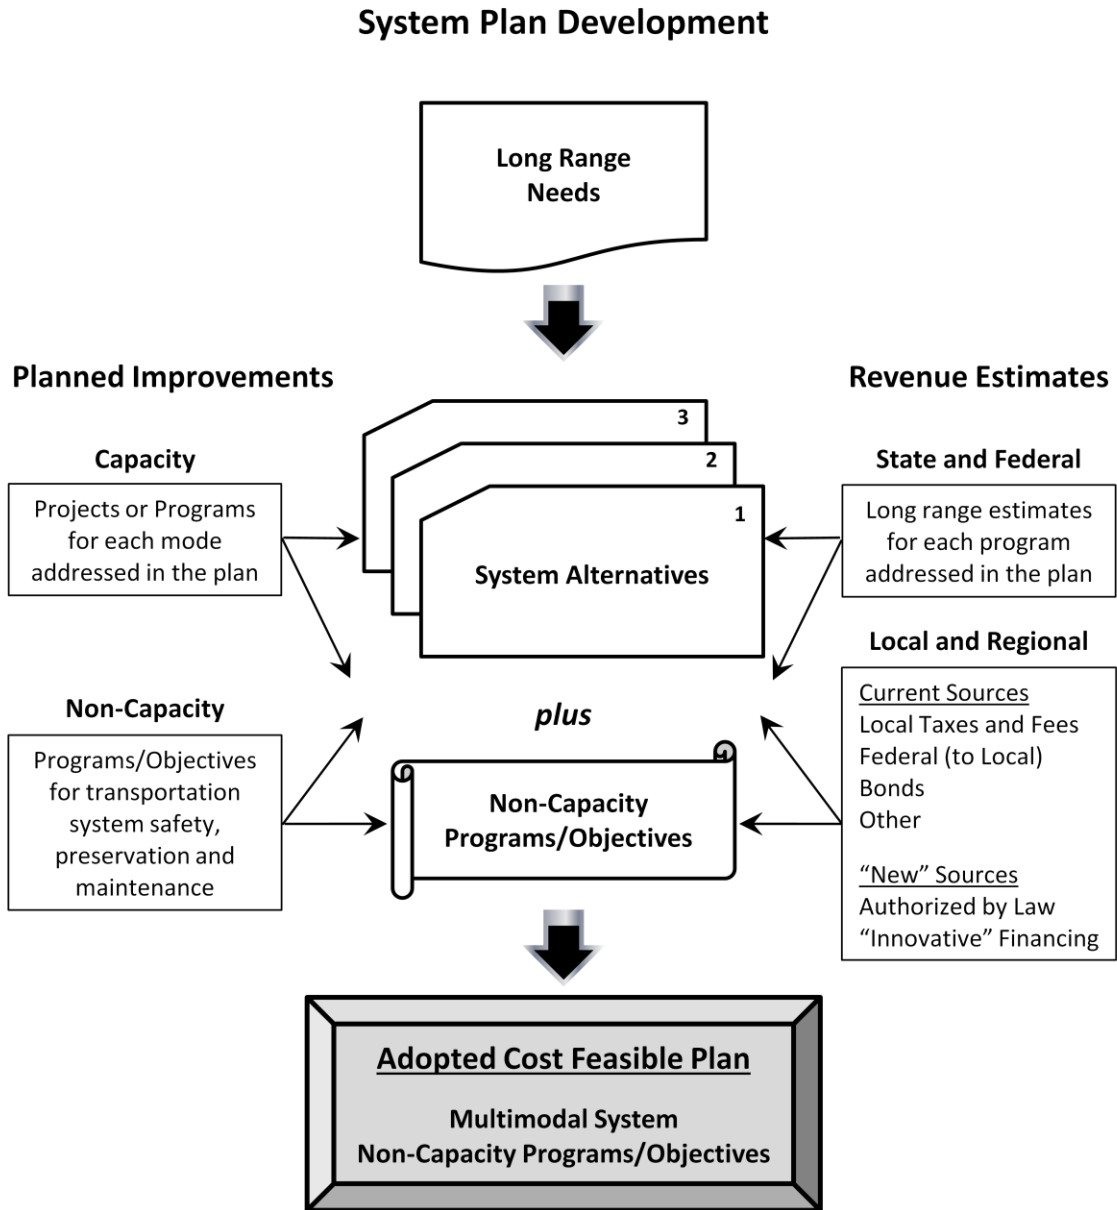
System Plan Development

Long Range Needs

Planned Improvements

Revenue Estimates

Capacity

Projects or Programs for each mode addressed in the plan

3

2

1

System Alternatives

State and Federal

Long range estimates for each program addressed in the plan

Local and Regional

Non-Capacity

Programs/Objectives for transportation system safety, preservation and maintenance

plus

Non-Capacity Programs/Objectives

Current Sources
Local Taxes and Fees
Federal (to Local)
Bonds
Other

"New" Sources
Authorized by Law
"Innovative" Financing

Adopted Cost Feasible Plan

Multimodal System
Non-Capacity Programs/Objectives